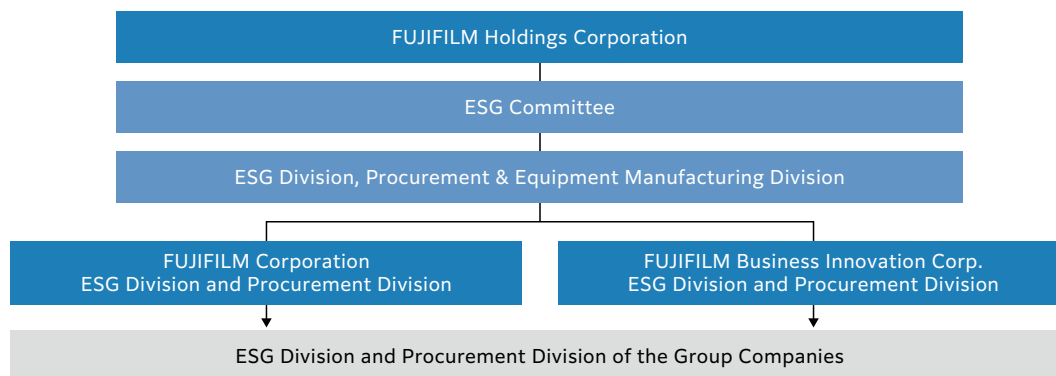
FUJIFILM Holdings Corporation

ESG Committee

ESG Division, Procurement & Equipment Manufacturing Division

FUJIFILM Corporation
ESG Division and Procurement Division

FUJIFILM Business Innovation Corp.
ESG Division and Procurement Division

ESG Division and Procurement Division of the Group Companies